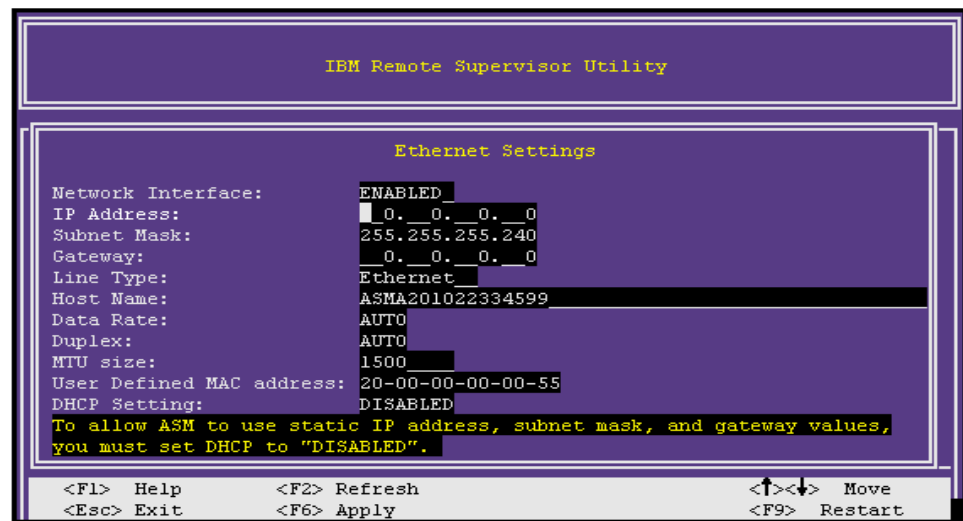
IBM Remote Supervisor Utility

Ethernet Settings

Network Interface: ENABLED_
IP Address: ___0.__0.__0.__0
Subnet Mask: 255.255.255.240
Gateway: ___0.__0.__0.__0
Line Type: Ethernet__
Host Name: ASMA201022334599
Data Rate: AUTO
Duplex: AUTO
MTU size: 1500____
User Defined MAC address: 20-00-00-00-00-55
DHCP Setting: DISABLED
To allow ASM to use static IP address, subnet mask, and gateway values, you must set DHCP to "DISABLED".

<F1> Help <F2> Refresh <↑><↓> Move
<Esc> Exit <F6> Apply <F9> Restart